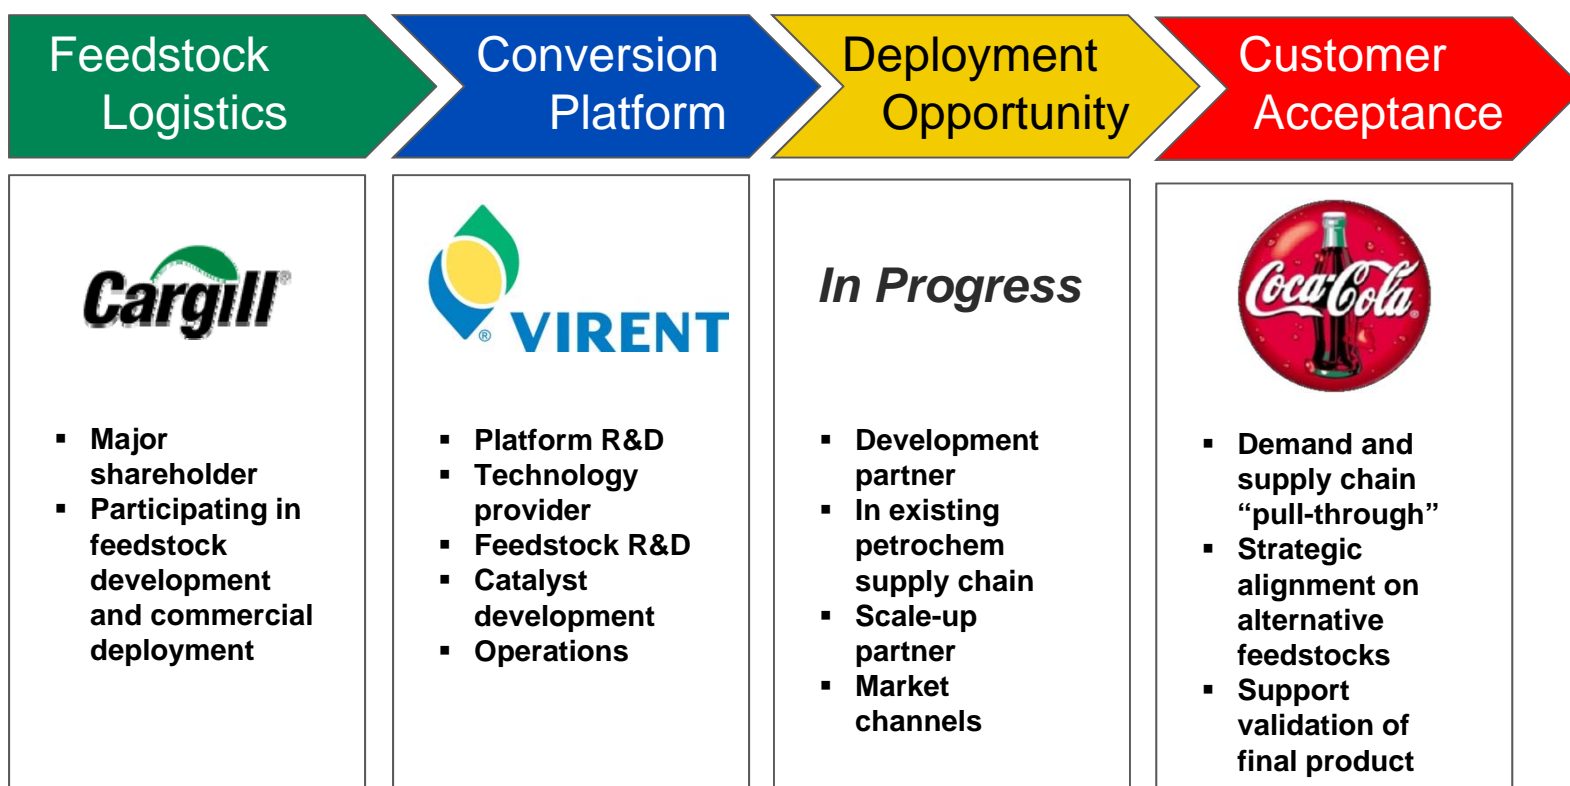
Feedstock Logistics

Cargill

- Major shareholder
- Participating in feedstock development and commercial deployment

Conversion Platform

VIRENT

- Platform R&D
- Technology provider
- Feedstock R&D
- Catalyst development
- Operations

Deployment Opportunity

In Progress

- Development partner
- In existing petrochem supply chain
- Scale-up partner
- Market channels

Customer Acceptance

Coca-Cola

- Demand and supply chain “pull-through”
- Strategic alignment on alternative feedstocks
- Support validation of final product